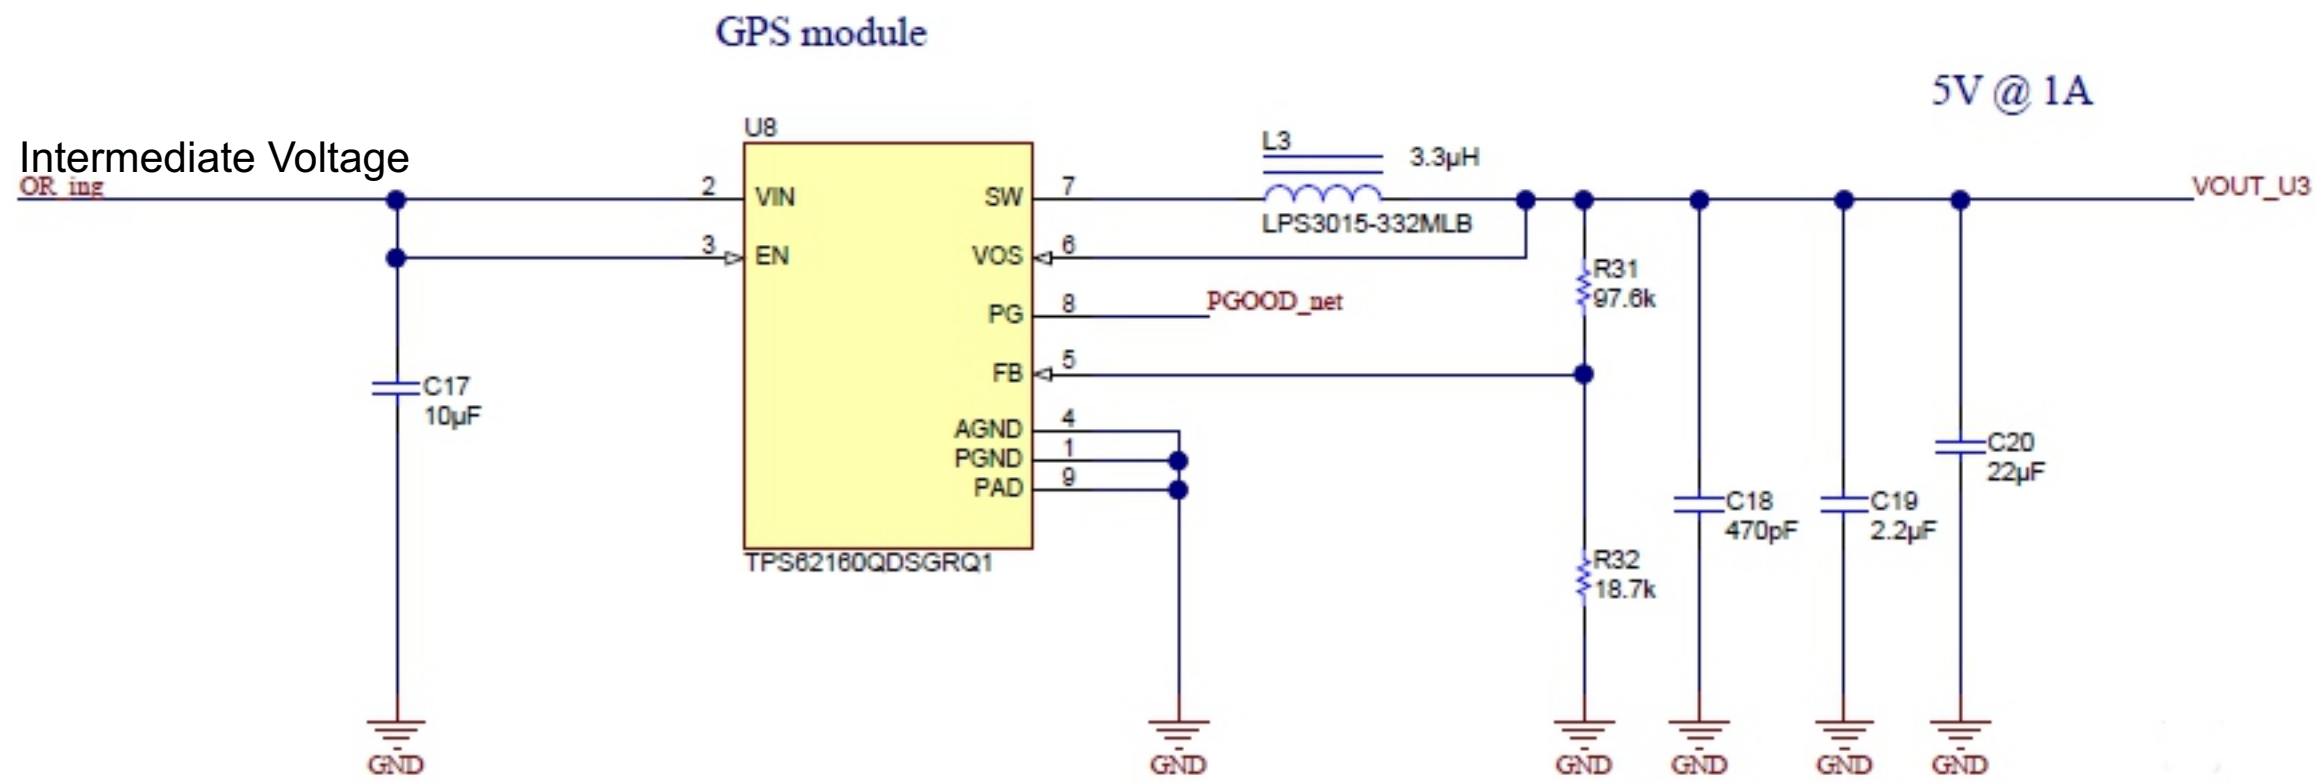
GPS module

5V @ 1A

Intermediate Voltage
OR_ing

U8
2 VIN
3 EN
SW 7
VOS 6
PG 8
FB 5
AGND 4
PGND 1
PAD 9
TPS62160QDSGRQ1

L3
3.3µH
LPS3015-332MLB

VOUT_U3

PGOOD_net

C17
10µF

R31
97.6k

R32
18.7k

C18
470pF

C19
2.2µF

C20
22µF

GND
GND
GND
GND
GND
GND